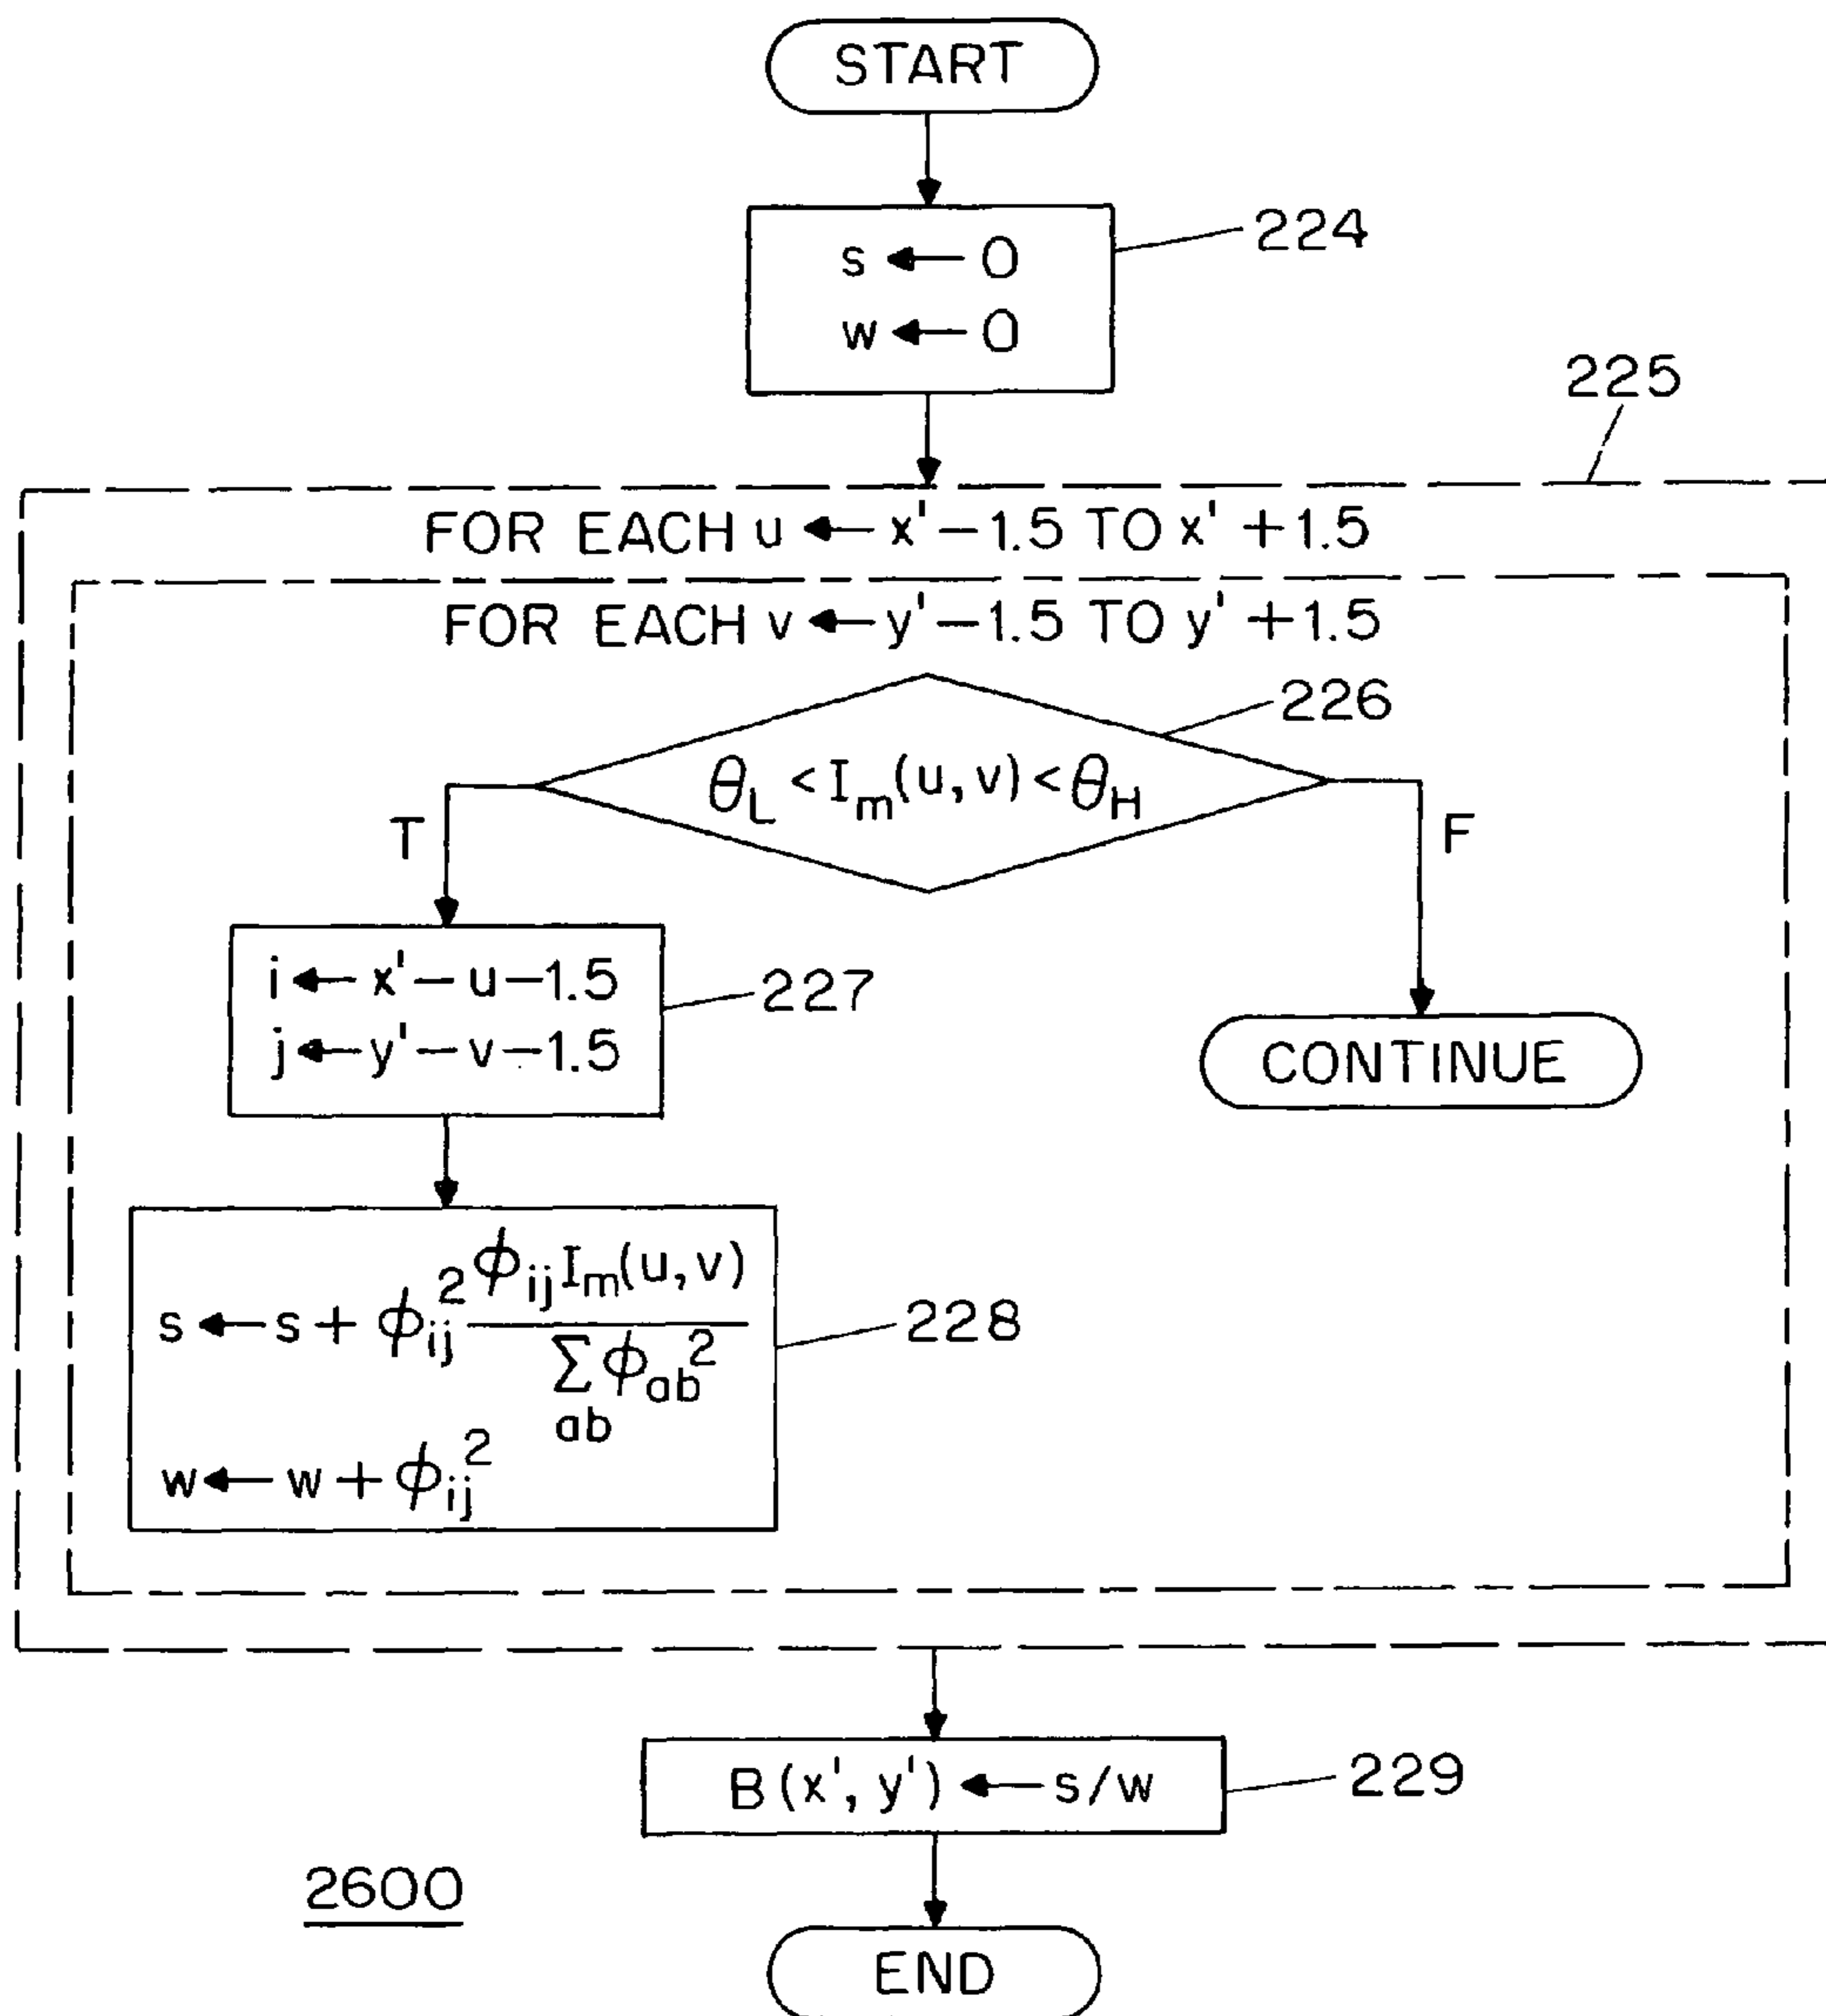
START

$s \leftarrow 0$
$w \leftarrow 0$

224

225

FOR EACH $u \leftarrow x' - 1.5$ TO $x' + 1.5$

FOR EACH $v \leftarrow y' - 1.5$ TO $y' + 1.5$

226

$\theta_L < I_m(u,v) < \theta_H$

T

F

$i \leftarrow x' - u - 1.5$
$j \leftarrow y' - v - 1.5$

227

CONTINUE

$s \leftarrow s + \phi_{ij}^2 \frac{\phi_{ij} I_m(u,v)}{\sum_{ab} \phi_{ab}^2}$

$w \leftarrow w + \phi_{ij}^2$

228

$B(x', y') \leftarrow s/w$

229

2600

END